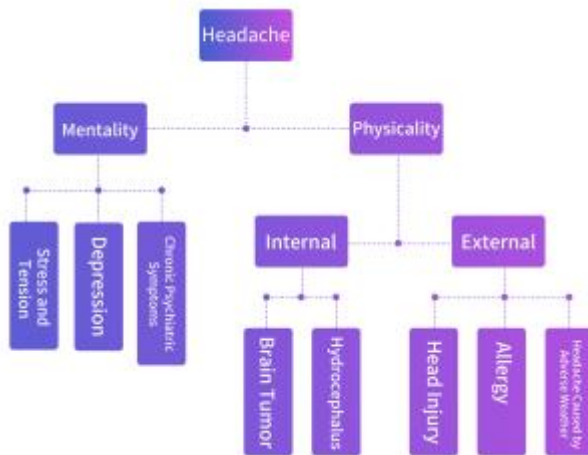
Headache

Mentality

Physicality

Stress and Tension

Depression

Chronic Psychiatric Symptoms

Internal

External

Brain Tumor

Hydrocephalus

Head Injury

Allergy

Headache Caused by Adverse Weather